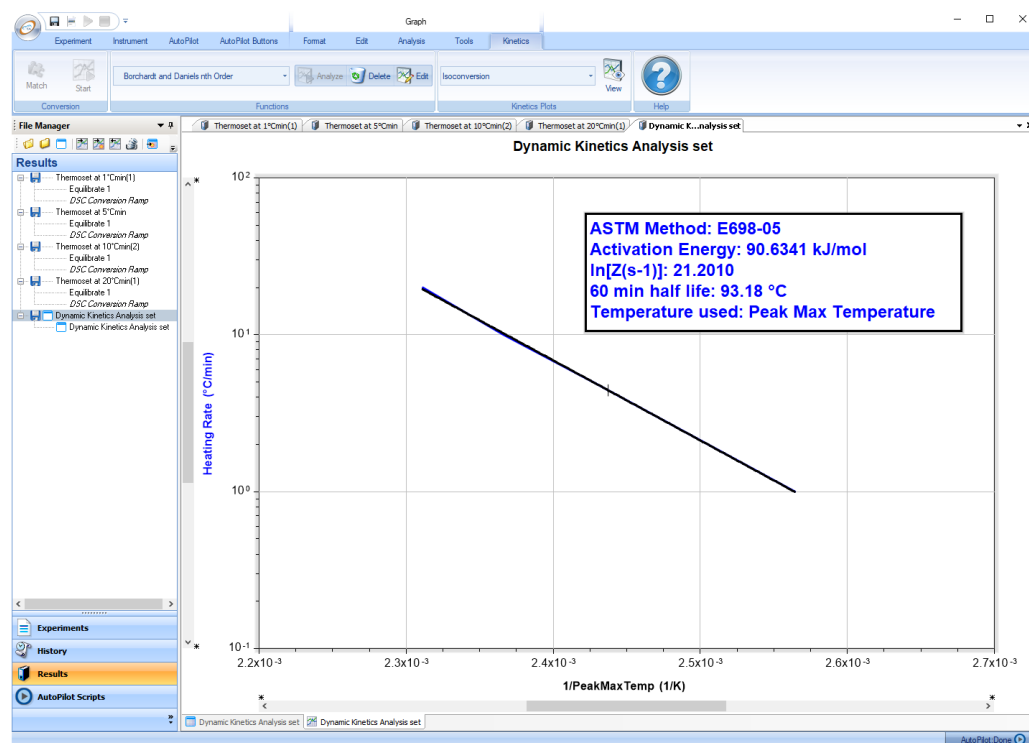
Graph

Experiment Instrument AutoPilot AutoPilot Buttons Format Edit Analysis Tools Kinetics

Match Start
Conversion

Borchardt and Daniels nth Order
Analyze Delete Edit
Functions

Isoconversion
View
Kinetics Plots

Help

File Manager

Results
Thermoset at 1°Cmin(1)
Equilibrate 1
DSC Conversion Ramp
Thermoset at 5°Cmin
Equilibrate 1
DSC Conversion Ramp
Thermoset at 10°Cmin(2)
Equilibrate 1
DSC Conversion Ramp
Thermoset at 20°Cmin(1)
Equilibrate 1
DSC Conversion Ramp
Dynamic Kinetics Analysis set
Dynamic Kinetics Analysis set

Experiments
History
Results
AutoPilot Scripts

Thermoset at 1°Cmin(1) | Thermoset at 5°Cmin | Thermoset at 10°Cmin(2) | Thermoset at 20°Cmin(1) | Dynamic K...nalysis set

Dynamic Kinetics Analysis set

ASTM Method: E698-05
Activation Energy: 90.6341 kJ/mol
ln[Z(s-1)]: 21.2010
60 min half life: 93.18 °C
Temperature used: Peak Max Temperature

Heating Rate (°C/min)

$10^2$
$10^1$
$10^0$
$10^{-1}$

$2.2x10^{-3}$ $2.3x10^{-3}$ $2.4x10^{-3}$ $2.5x10^{-3}$ $2.6x10^{-3}$ $2.7x10^{-3}$

1/PeakMaxTemp (1/K)

Dynamic Kinetics Analysis set | Dynamic Kinetics Analysis set

AutoPilot Done